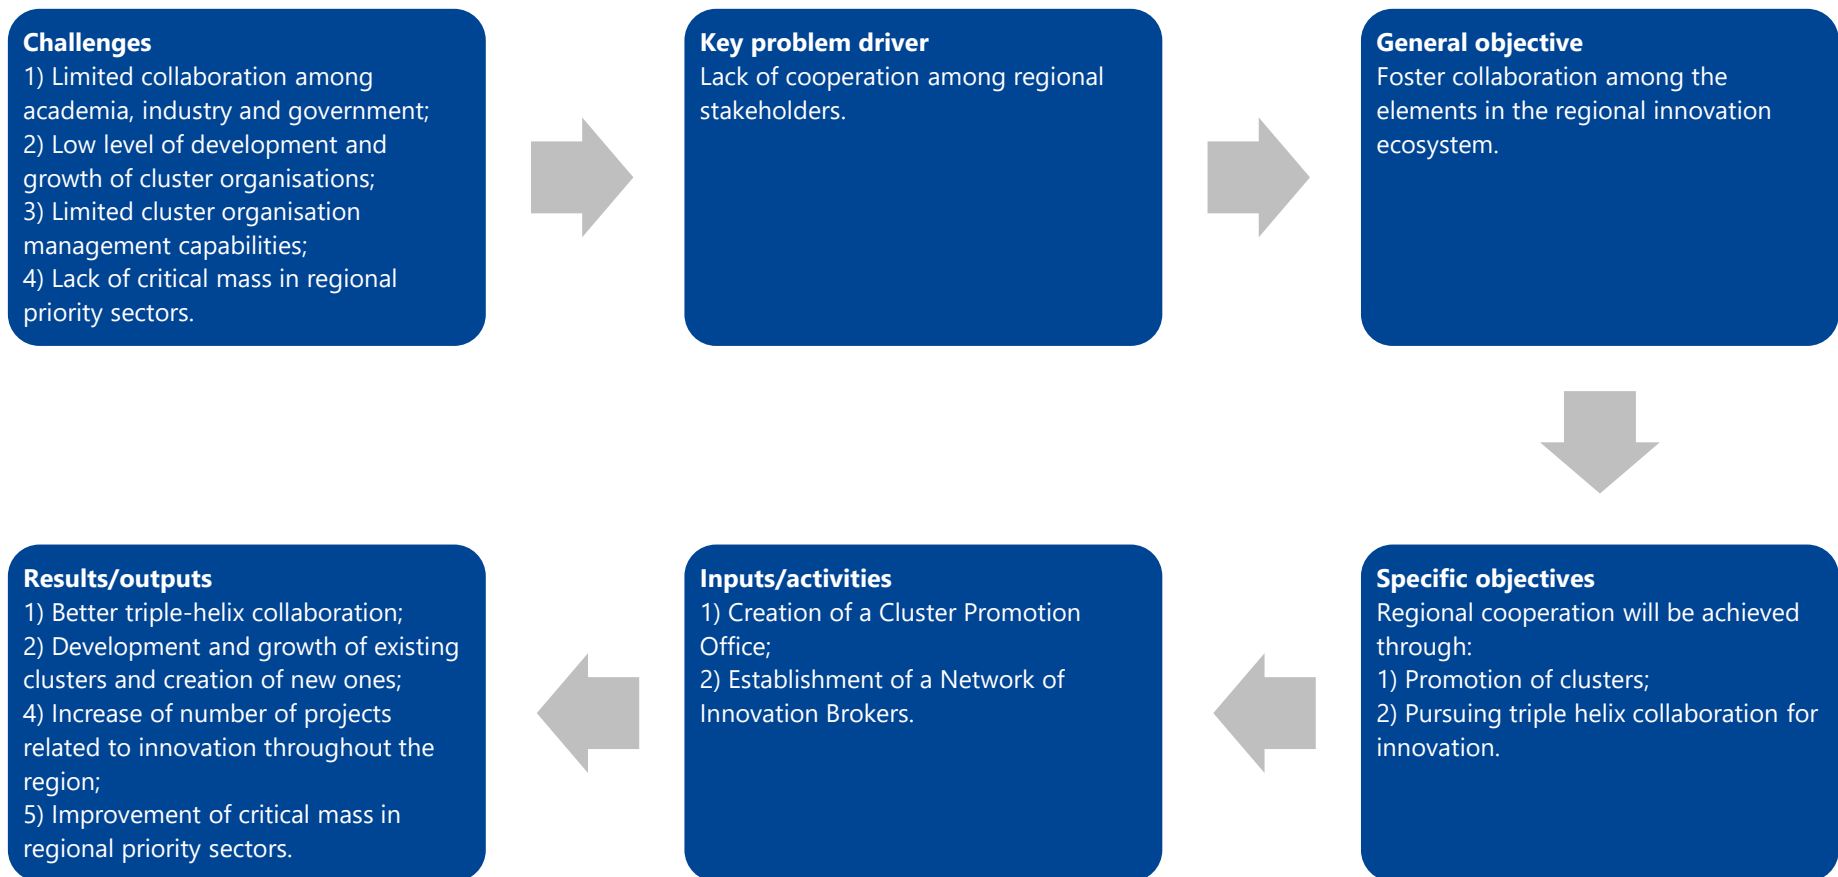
**Challenges**
1) Limited collaboration among academia, industry and government;
2) Low level of development and growth of cluster organisations;
3) Limited cluster organisation management capabilities;
4) Lack of critical mass in regional priority sectors.

**Key problem driver**
Lack of cooperation among regional stakeholders.

**General objective**
Foster collaboration among the elements in the regional innovation ecosystem.

**Specific objectives**
Regional cooperation will be achieved through:
1) Promotion of clusters;
2) Pursuing triple helix collaboration for innovation.

**Inputs/activities**
1) Creation of a Cluster Promotion Office;
2) Establishment of a Network of Innovation Brokers.

**Results/outputs**
1) Better triple-helix collaboration;
2) Development and growth of existing clusters and creation of new ones;
4) Increase of number of projects related to innovation throughout the region;
5) Improvement of critical mass in regional priority sectors.